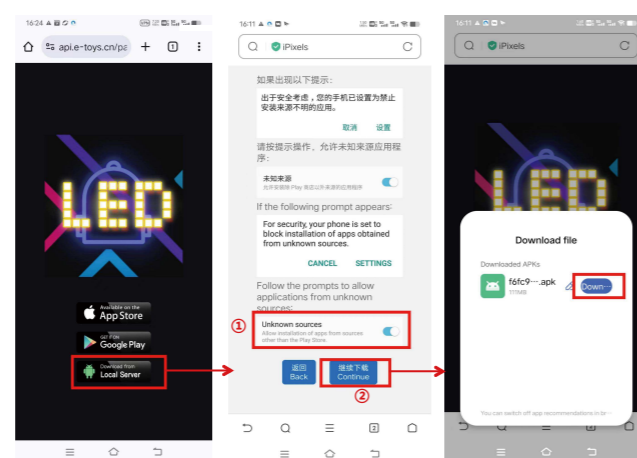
16:24

api.e-toys.cn/pa

1

LED

Available on the App Store

GET IT ON Google Play

Download from Local Server

16:11

iPixels

如果出现以下提示：

出于安全考虑，您的手机已设置为禁止安装来源不明的应用。

取消 设置

请按提示操作，允许未知来源应用程序：

未知来源

允许安装除 Play 商店以外来源的应用

If the following prompt appears:

For security, your phone is set to block installation of apps obtained from unknown sources.

CANCEL SETTINGS

Follow the prompts to allow applications from unknown sources:

①

Unknown sources

Allow installation of apps from sources other than the Play Store.

返回 Back

继续下载 Continue

②

16:11

iPixels

Download file

Downloaded APKs

f6fc9···.apk

17MB

Down···

You can switch off app recommendations in Br···